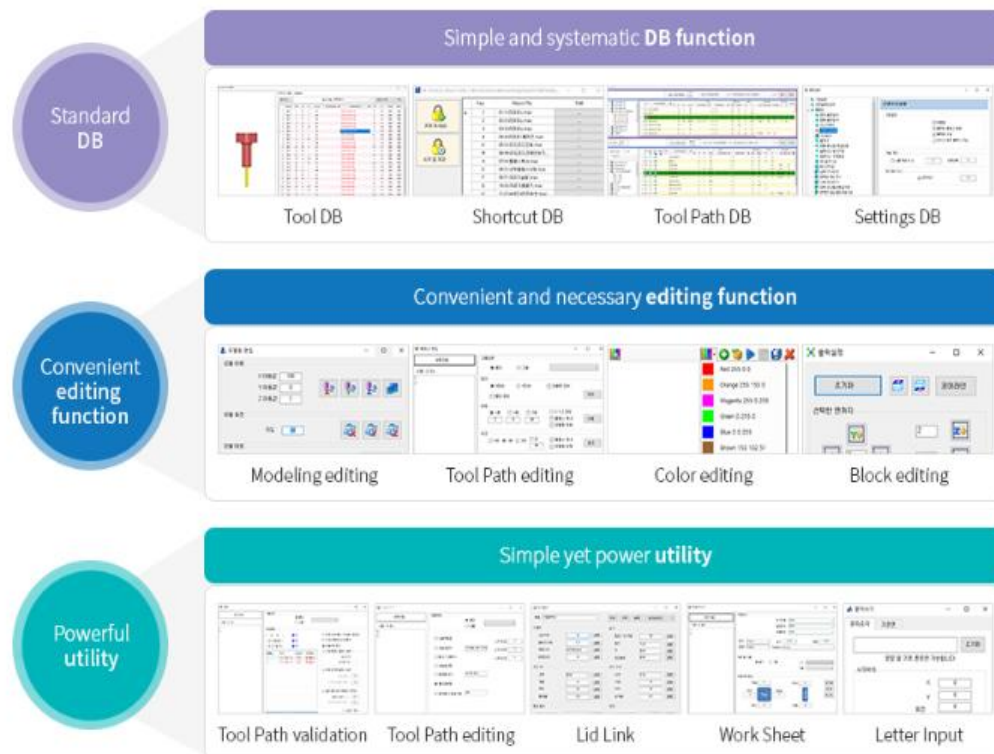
Standard DB

Simple and systematic DB function

Tool DB

Shortcut DB

Tool Path DB

Settings DB

Convenient editing function

Convenient and necessary editing function

Modeling editing

Tool Path editing

Red 255 0 0
Orange 255 150 0
Magenta 255 0 255
Green 0 255 0
Blue 0 0 255
Brown 150 102 51

Color editing

Block editing

Powerful utility

Simple yet power utility

Tool Path validation

Tool Path editing

Lid Link

Work Sheet

Letter Input